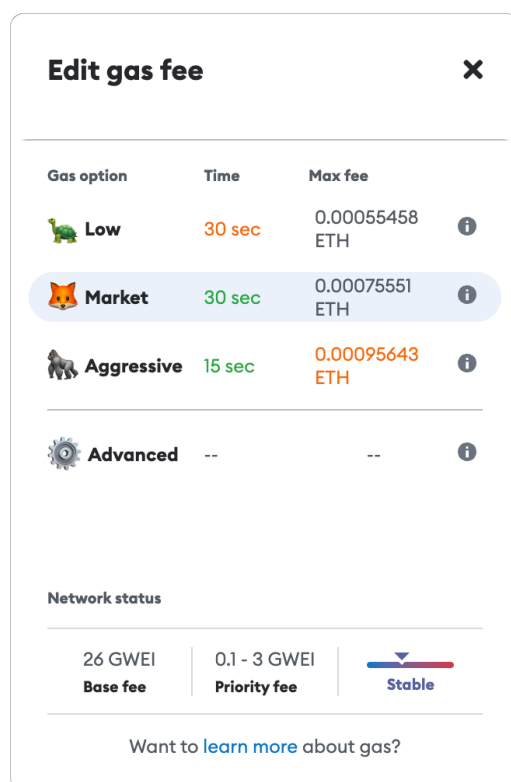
Edit gas fee

×

| Gas option | Time | Max fee |
|---|---|---|
| Low | 30 sec | 0.00055458 ETH |
| Market | 30 sec | 0.00075551 ETH |
| Aggressive | 15 sec | 0.00095643 ETH |
| Advanced | -- | -- |

Network status

| 26 GWEI | 0.1 - 3 GWEI | |
|---|---|---|
| Base fee | Priority fee | Stable |

Want to learn more about gas?